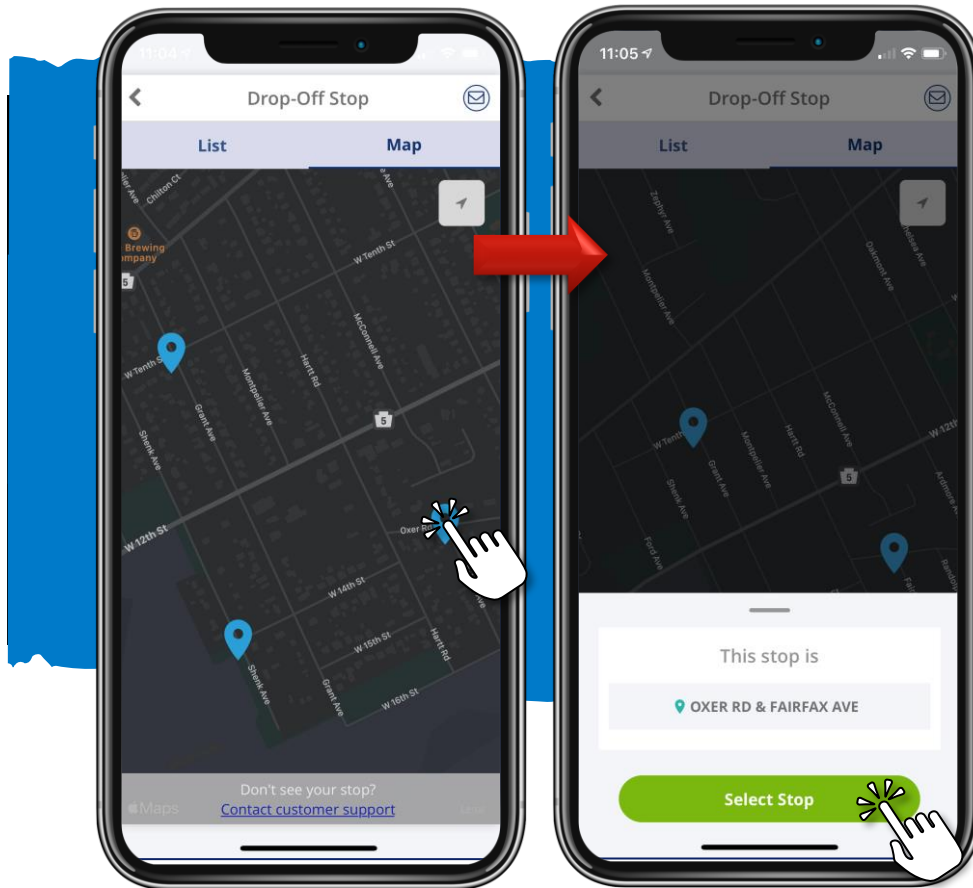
11:04
Drop-Off Stop
List
Map
Chilton Ct
Brewing Company
5
W Tenth St
W Tenth St
McConnell Ave
Montpelier Ave
Hartt Rd
Grant Ave
Shenk Ave
5
W 12th St
Oxer Rd
W 14th St
W 15th St
Hartt Rd
Shenk Ave
Grant Ave
W 16th St
Maps
Don't see your stop?
Contact customer support
Legal

11:05
Drop-Off Stop
List
Map
Zephyr Ave
Montpelier Ave
Oakmont Ave
W Tenth St
Grant Ave
Montpelier Ave
Hartt Rd
McConnell Ave
W 12th
Shenk Ave
5
Ford Ave
Ardmore Ave
This stop is
OXER RD & FAIRFAX AVE
Select Stop